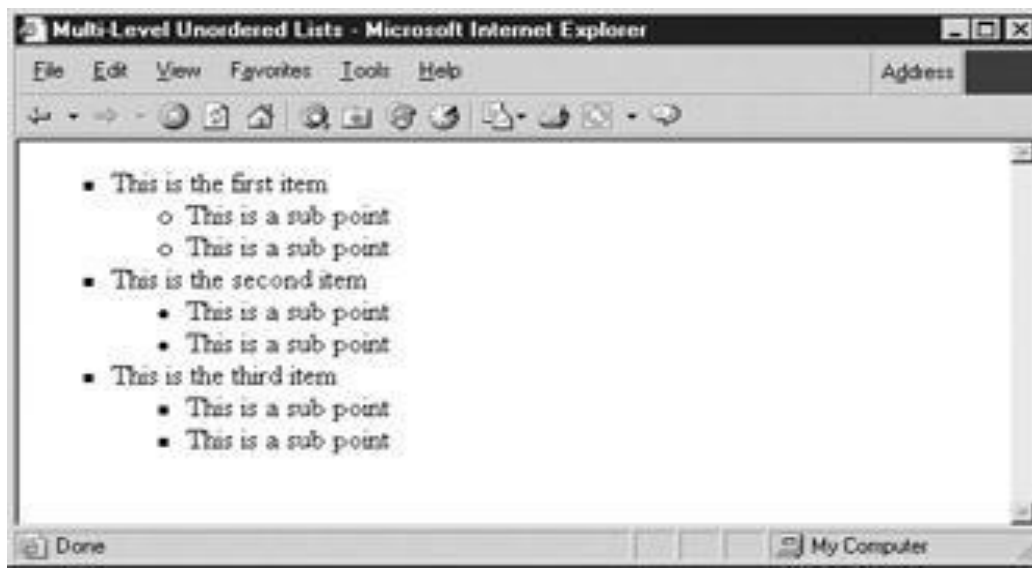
Multi-Level Unordered Lists - Microsoft Internet Explorer

File Edit View Favorites Tools Help

Address

- This is the first item
  - This is a sub point
  - This is a sub point
- This is the second item
  - This is a sub point
  - This is a sub point
- This is the third item
  - This is a sub point
  - This is a sub point

Done

My Computer